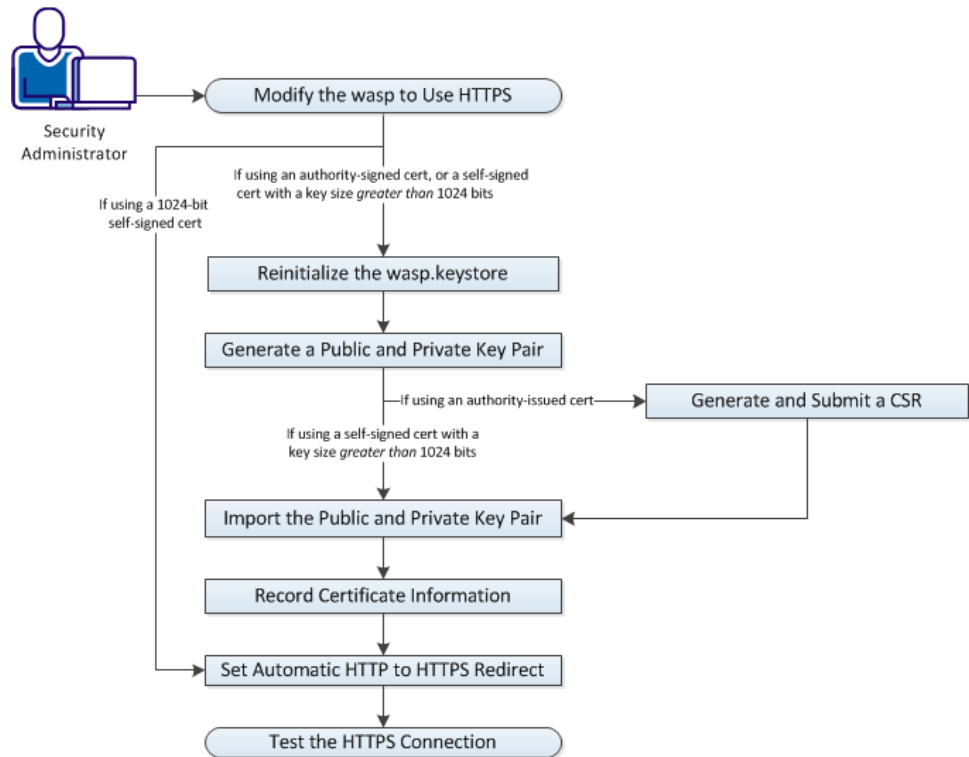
Security Administrator

Modify the wasp to Use HTTPS

If using a 1024-bit self-signed cert

If using an authority-signed cert, or a self-signed cert with a key size *greater than* 1024 bits

Reinitialize the wasp.keystore

Generate a Public and Private Key Pair

If using an authority-issued cert

Generate and Submit a CSR

If using a self-signed cert with a key size *greater than* 1024 bits

Import the Public and Private Key Pair

Record Certificate Information

Set Automatic HTTP to HTTPS Redirect

Test the HTTPS Connection